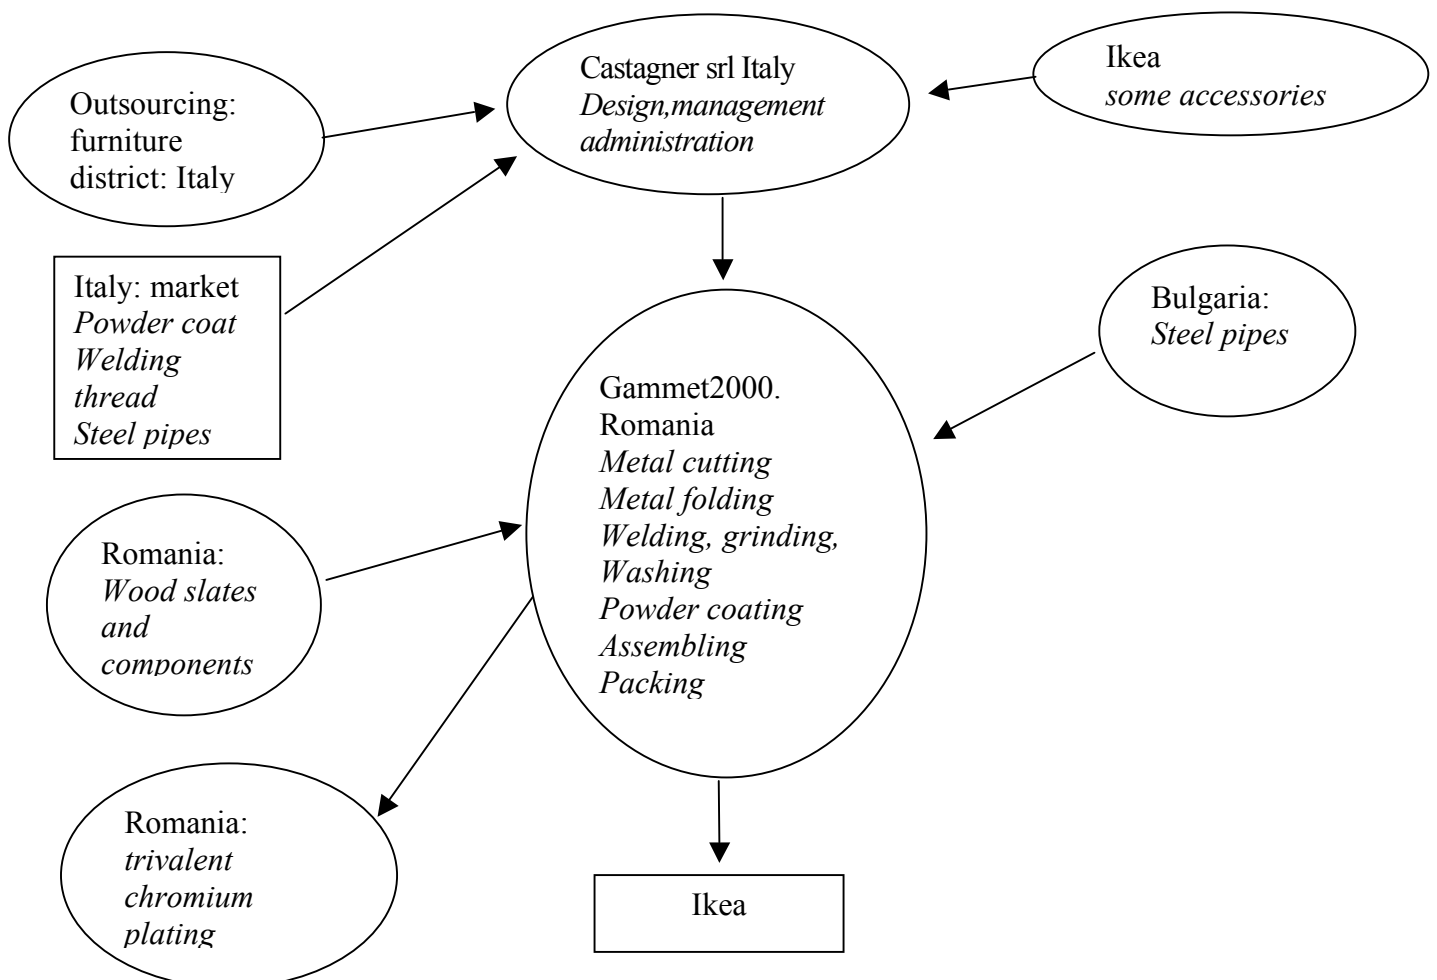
Castagner srl Italy
Design,management administration

Ikea
some accessories

Outsourcing: furniture district: Italy

Italy: market
Powder coat
Welding thread
Steel pipes

Bulgaria:
Steel pipes

Gammet2000. Romania
Metal cutting
Metal folding
Welding, grinding,
Washing
Powder coating
Assembling
Packing

Romania:
Wood slates and components

Romania:
trivalent chromium plating

Ikea